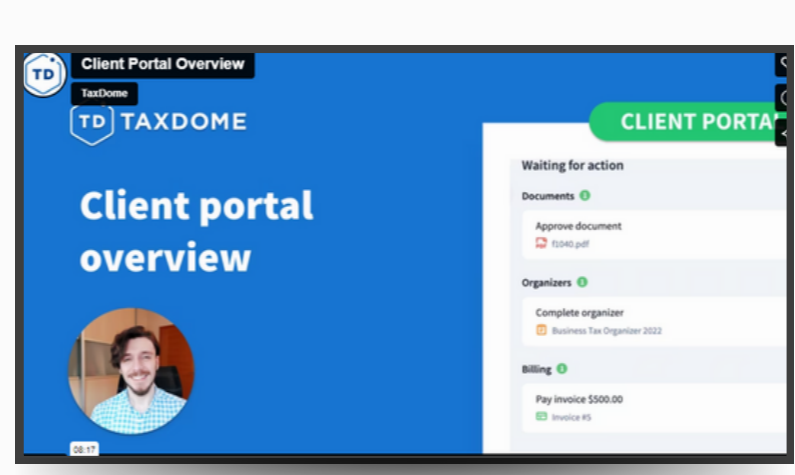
TD

Client Portal Overview

TaxDome

TD TAXDOME

Client portal overview

CLIENT PORTA

Waiting for action

Documents 1

Approve document

f1040.pdf

Organizers 1

Complete organizer

Business Tax Organizer 2022

Billing 1

Pay invoice $500.00

Invoice #5

08:17